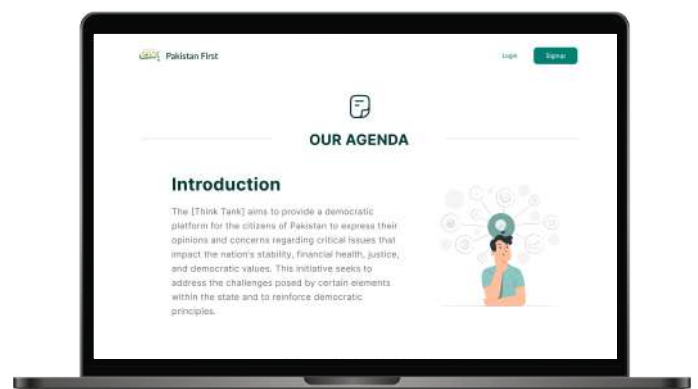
Pakistan First

Login

Signup

OUR AGENDA

Introduction

The [Think Tank] aims to provide a democratic platform for the citizens of Pakistan to express their opinions and concerns regarding critical issues that impact the nation's stability, financial health, justice, and democratic values. This initiative seeks to address the challenges posed by certain elements within the state and to reinforce democratic principles.